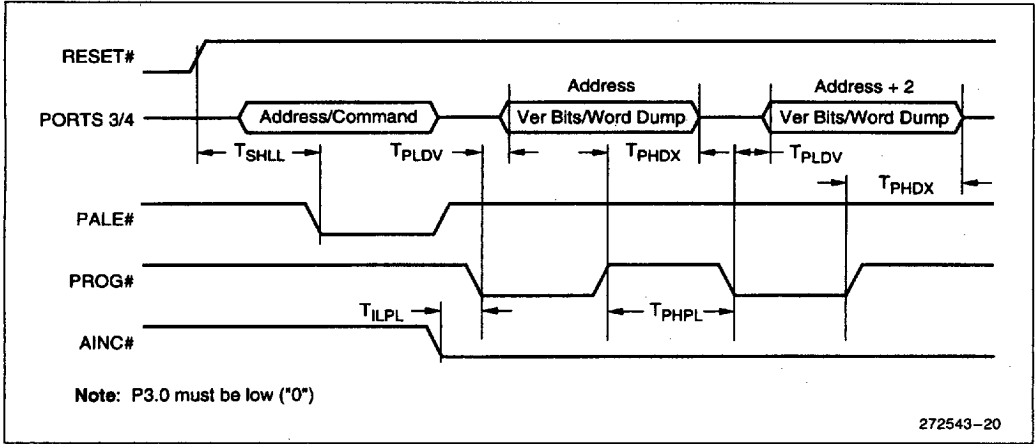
RESET#

PORTS 3/4

Address/Command

Address

Ver Bits/Word Dump

Address + 2

Ver Bits/Word Dump

$T_{SHLL}$

$T_{PLDV}$

$T_{PHDX}$

$T_{PLDV}$

$T_{PHDX}$

PALE#

PROG#

$T_{ILPL}$

$T_{PHPL}$

AINC#

Note: P3.0 must be low ("0")

272543–20